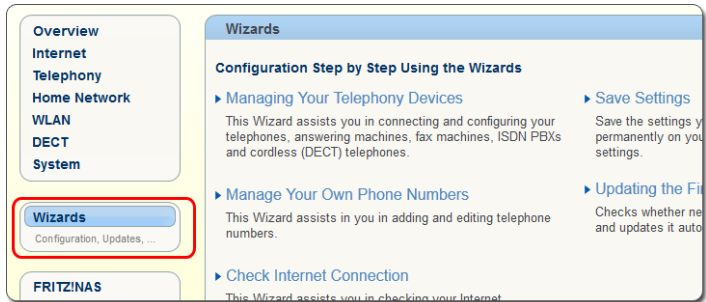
Overview
Internet
Telephony
Home Network
WLAN
DECT
System

Wizards
Configuration, Updates, ...

FRITZ!NAS

Wizards

Configuration Step by Step Using the Wizards

▸ Managing Your Telephony Devices
This Wizard assists you in connecting and configuring your telephones, answering machines, fax machines, ISDN PBXs and cordless (DECT) telephones.

▸ Manage Your Own Phone Numbers
This Wizard assists in you in adding and editing telephone numbers.

▸ Check Internet Connection
This Wizard assists you in checking your Internet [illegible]

▸ Save Settings
Save the settings y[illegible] permanently on yo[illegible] settings.

▸ Updating the Fi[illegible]
Checks whether ne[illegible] and updates it auto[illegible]